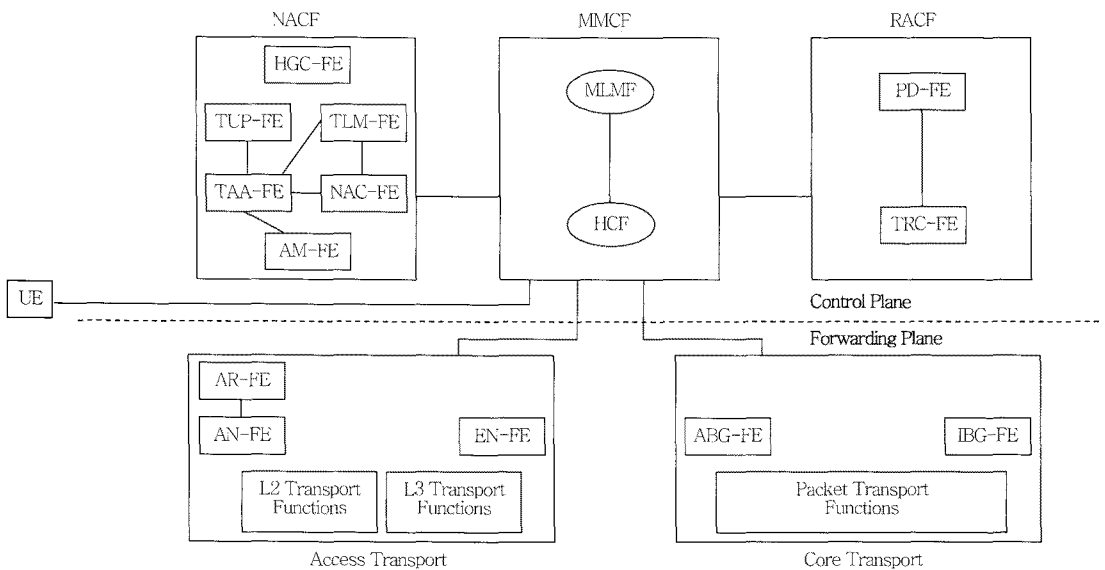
NACF

HGC-FE

TUP-FE

TLM-FE

TAA-FE

NAC-FE

AM-FE

MMCF

MLMF

HCF

RACF

PD-FE

TRC-FE

UE

Control Plane

Forwarding Plane

AR-FE

AN-FE

EN-FE

L2 Transport Functions

L3 Transport Functions

Access Transport

ABG-FE

IBG-FE

Packet Transport Functions

Core Transport